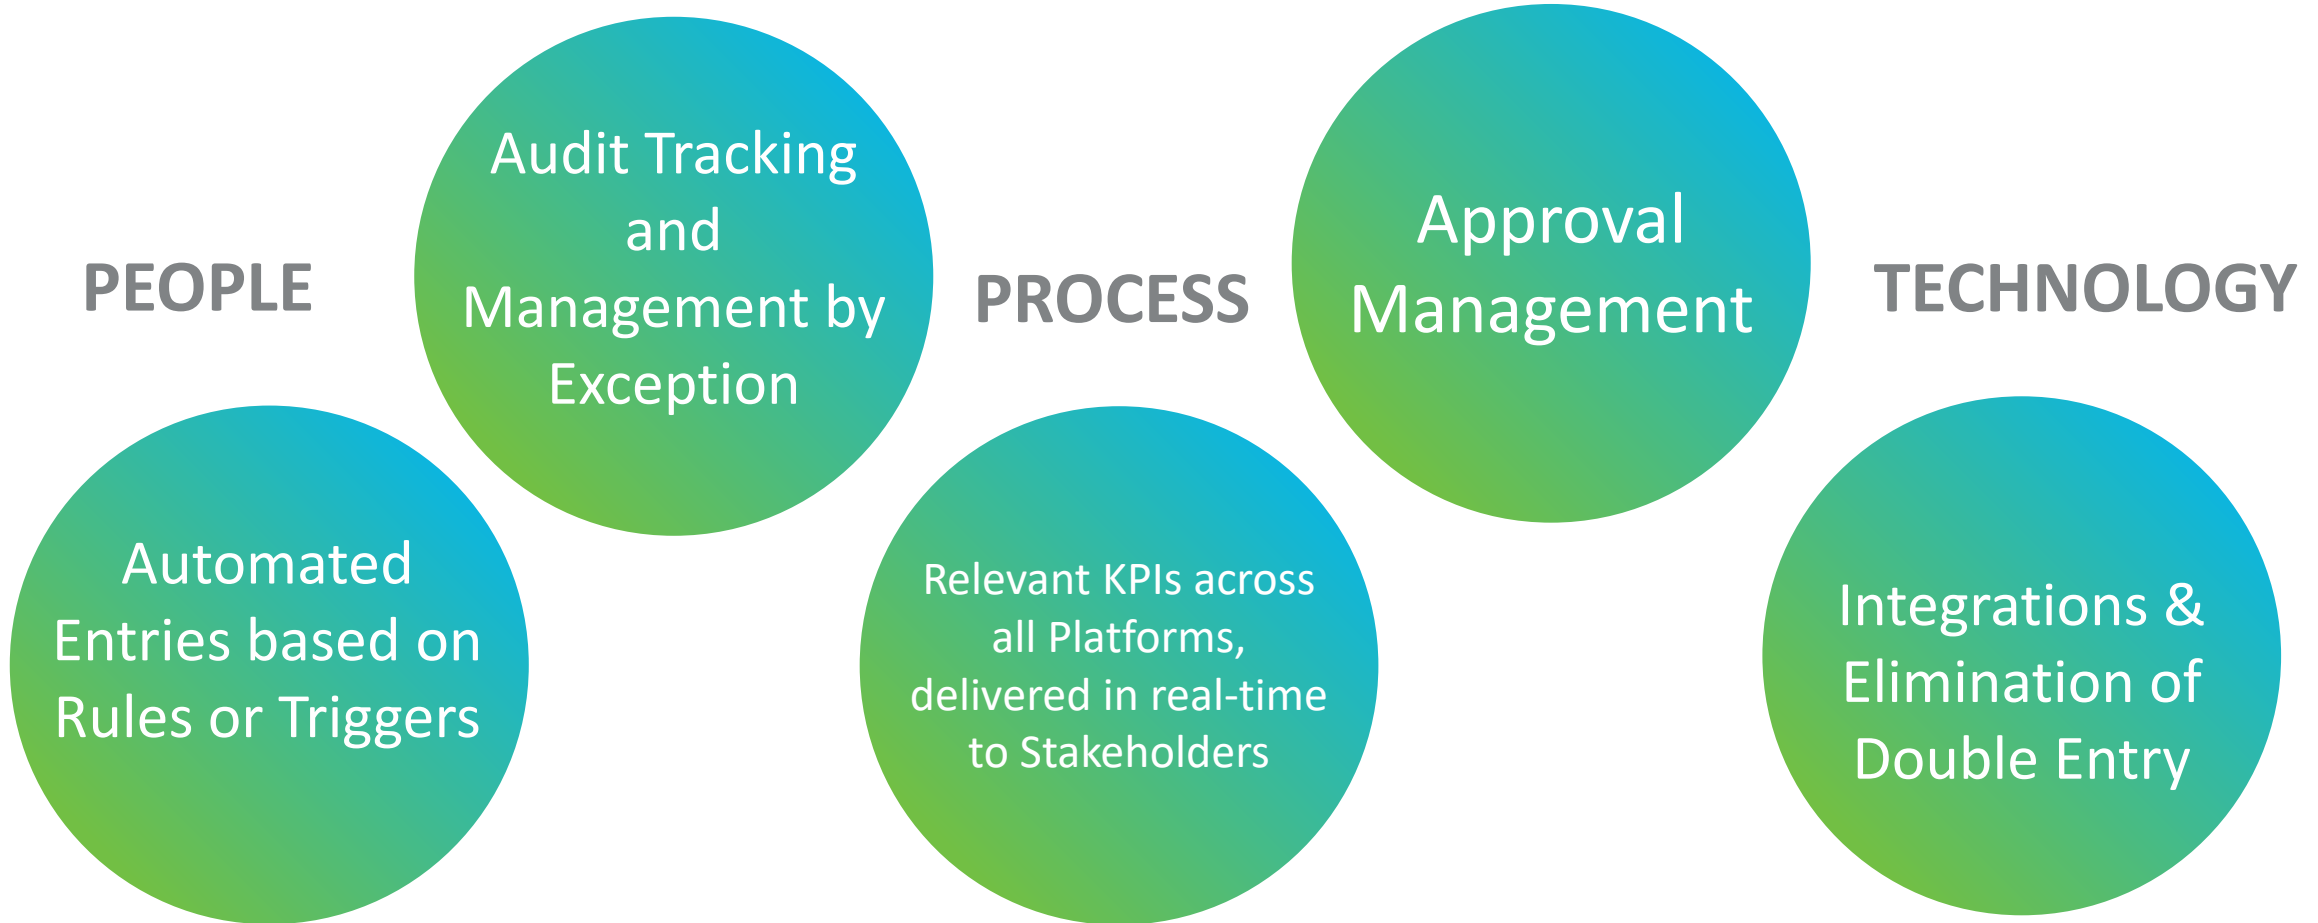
PEOPLE

Audit Tracking and Management by Exception

PROCESS

Approval Management

TECHNOLOGY

Automated Entries based on Rules or Triggers

Relevant KPIs across all Platforms, delivered in real-time to Stakeholders

Integrations & Elimination of Double Entry